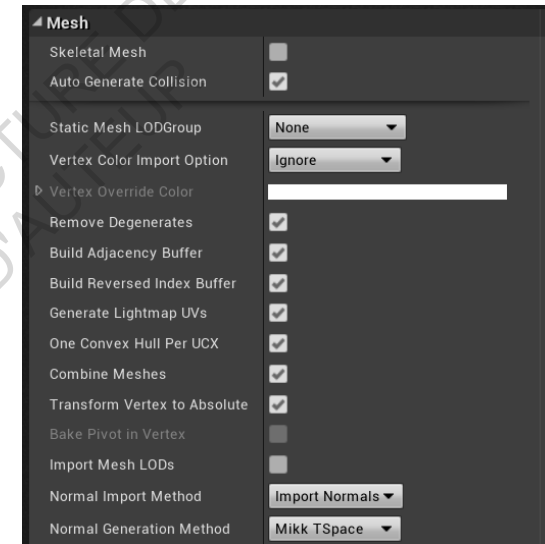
Mesh

Skeletal Mesh

Auto Generate Collision

Static Mesh LODGroup None

Vertex Color Import Option Ignore

Vertex Override Color

Remove Degenerates

Build Adjacency Buffer

Build Reversed Index Buffer

Generate Lightmap UVs

One Convex Hull Per UCX

Combine Meshes

Transform Vertex to Absolute

Bake Pivot in Vertex

Import Mesh LODs

Normal Import Method Import Normals

Normal Generation Method Mikk TSpace